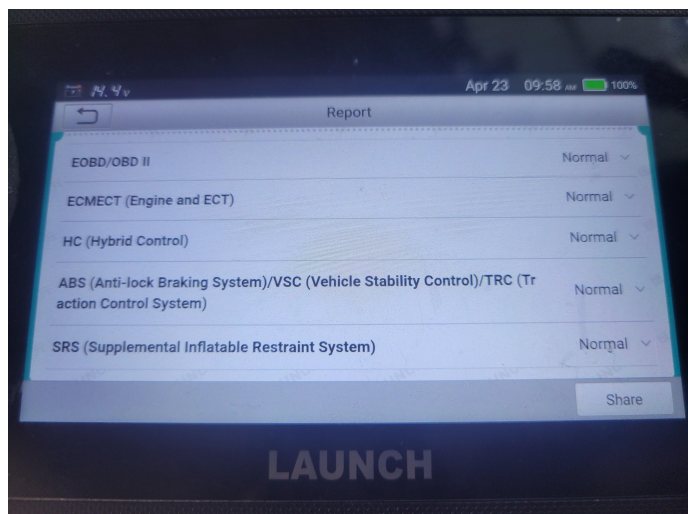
14.4v Apr 23 09:58 AM 100%

Report

| | |
|---|---|
| EOBD/OBD II | Normal |
| ECMECT (Engine and ECT) | Normal |
| HC (Hybrid Control) | Normal |
| ABS (Anti-lock Braking System)/VSC (Vehicle Stability Control)/TRC (Traction Control System) | Normal |
| SRS (Supplemental Inflatable Restraint System) | Normal |

Share

LAUNCH